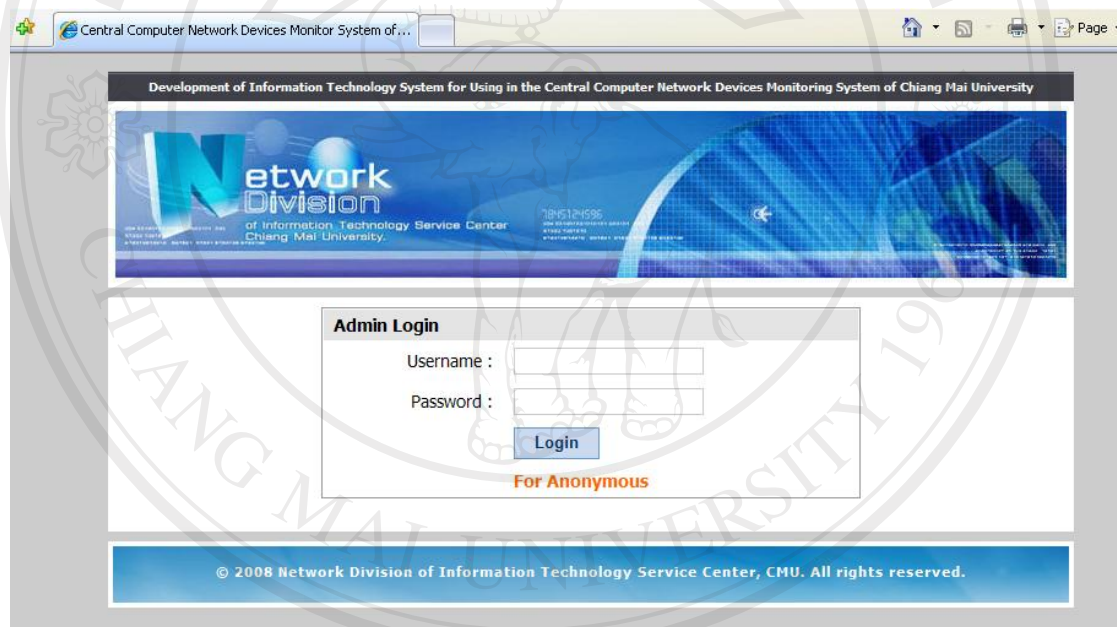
Central Computer Network Devices Monitor System of...

Page

Development of Information Technology System for Using in the Central Computer Network Devices Monitoring System of Chiang Mai University

Network Division of Information Technology Service Center Chiang Mai University.

Admin Login

Username :

Password :

Login

For Anonymous

© 2008 Network Division of Information Technology Service Center, CMU. All rights reserved.

CHIANG MAI UNIVERSITY